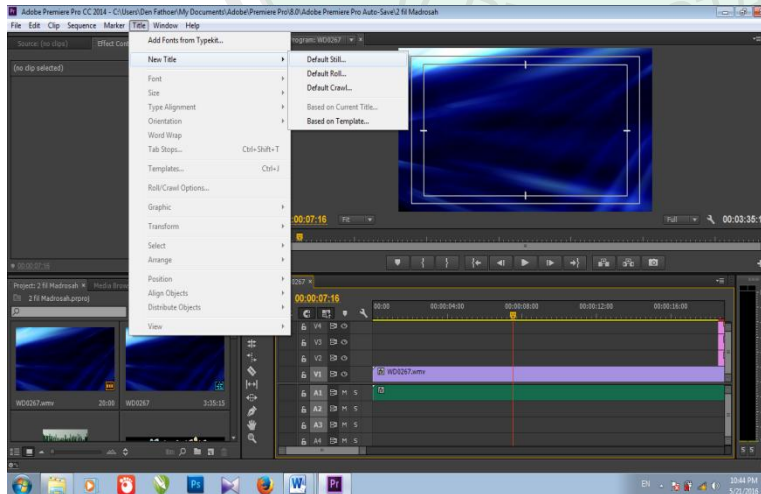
Adobe Premiere Pro CC 2014 - C:\Users\Den Fathoer\My Documents\Adobe\Premiere Pro\8.0\Adobe Premiere Pro Auto-Save\2 fil Madrosah

File Edit Clip Sequence Marker Title Window Help

Source: (no clips)
Effect Con
(no clip selected)

Add Fonts from Typekit...
New Title
Font
Size
Type Alignment
Orientation
Word Wrap
Tab Stops... Ctrl+Shift+T
Templates... Ctrl+J
Roll/Crawl Options...
Graphic
Transform
Select
Arrange
Position
Align Objects
Distribute Objects
View

Default Still...
Default Roll...
Default Crawl...
Based on Current Title...
Based on Template...

Program: WD0267
00:07:16 Fit
Full 00:03:35:1

00:00:07:16

Project: 2 fil Madrosah Media Brow
2 fil Madrosah.prproj
WD0267.wmv 20:00
WD0267 3:35:15

0267
00:00:07:16
00:00 00:00:04:00 00:00:08:00 00:00:12:00 00:00:16:00
V4
V3
V2
V1
WD0267.wmv
A1 M S
A2 M S
A3 M S
A4 M S

EN 10:44 PM 5/21/2016